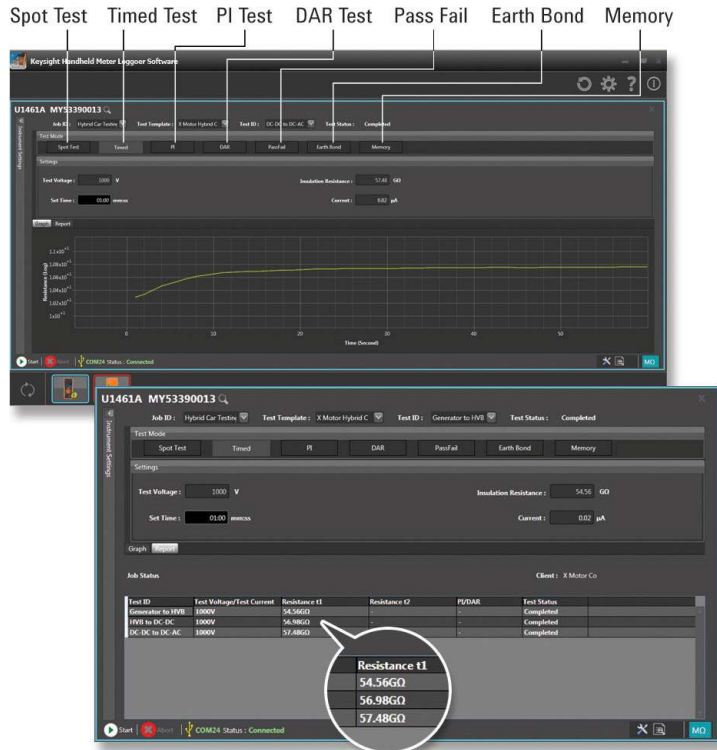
Spot Test Timed Test PI Test DAR Test Pass Fail Earth Bond Memory

Keysight Handheld Meter Logger Software

U1461A MY53390013

Instrument Settings

Job ID : Hybrid Car Testing Test Template : X Motor Hybrid C Test ID : DC-DC to DC-AC Test Status : Completed

Test Mode

Spot Test Timed PI DAR PassFail Earth Bond Memory

Settings

Test Voltage : 1000 V

Insulation Resistance : 57.48 GΩ

Set Time : 01:00 mm:ss

Current : 0.02 μA

Graph Report

$1.1x10^{11}$
$1.08x10^{11}$
$1.06x10^{11}$
$1.04x10^{11}$
$1.02x10^{11}$
$1x10^{11}$

Resistance (Log)

0 10 20 30 40 50

Time (Second)

Start Abort COM24 Status : Connected

MQ

U1461A MY53390013

Instrument Settings

Job ID : Hybrid Car Testing Test Template : X Motor Hybrid C Test ID : Generator to HVB Test Status : Completed

Test Mode

Spot Test Timed PI DAR PassFail Earth Bond Memory

Settings

Test Voltage : 1000 V

Insulation Resistance : 54.56 GΩ

Set Time : 01:00 mm:ss

Current : 0.02 μA

Graph Report

Job Status

Client : X Motor Co

| Test ID | Test Voltage/Test Current | Resistance t1 | Resistance t2 | PI/DAR | Test Status |
|---|---|---|---|---|---|
| Generator to HVB | 1000V | 54.56GΩ | - | - | Completed |
| HVB to DC-DC | 1000V | 56.98GΩ | - | - | Completed |
| DC-DC to DC-AC | 1000V | 57.48GΩ | - | - | Completed |

| Resistance t1 |
|---|
| 54.56GΩ |
| 56.98GΩ |
| 57.48GΩ |

Start Abort COM24 Status : Connected

MQ